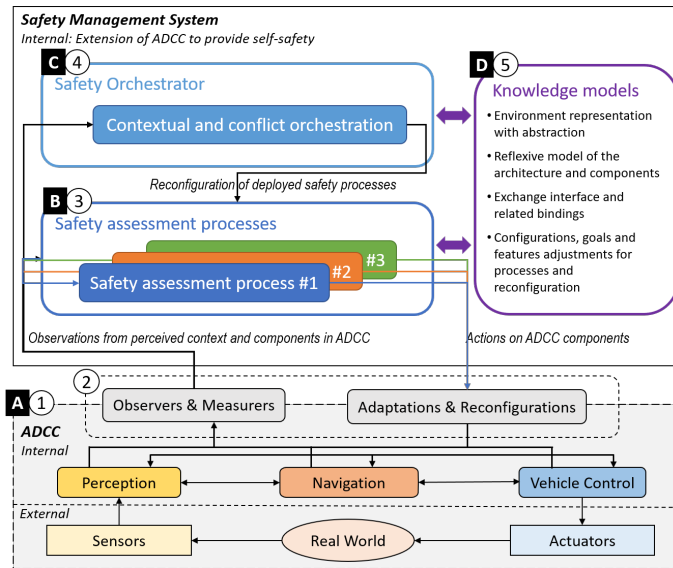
Safety Management System
Internal: Extension of ADCC to provide self-safety

C 4
Safety Orchestrator
Contextual and conflict orchestration

D 5
Knowledge models
• Environment representation with abstraction
• Reflexive model of the architecture and components
• Exchange interface and related bindings
• Configurations, goals and features adjustments for processes and reconfiguration

Reconfiguration of deployed safety processes

B 3
Safety assessment processes
#3
#2
Safety assessment process #1

Observations from perceived context and components in ADCC
Actions on ADCC components

A 1
2
Observers & Measurers
Adaptations & Reconfigurations
ADCC
Internal
Perception
Navigation
Vehicle Control
External
Sensors
Real World
Actuators